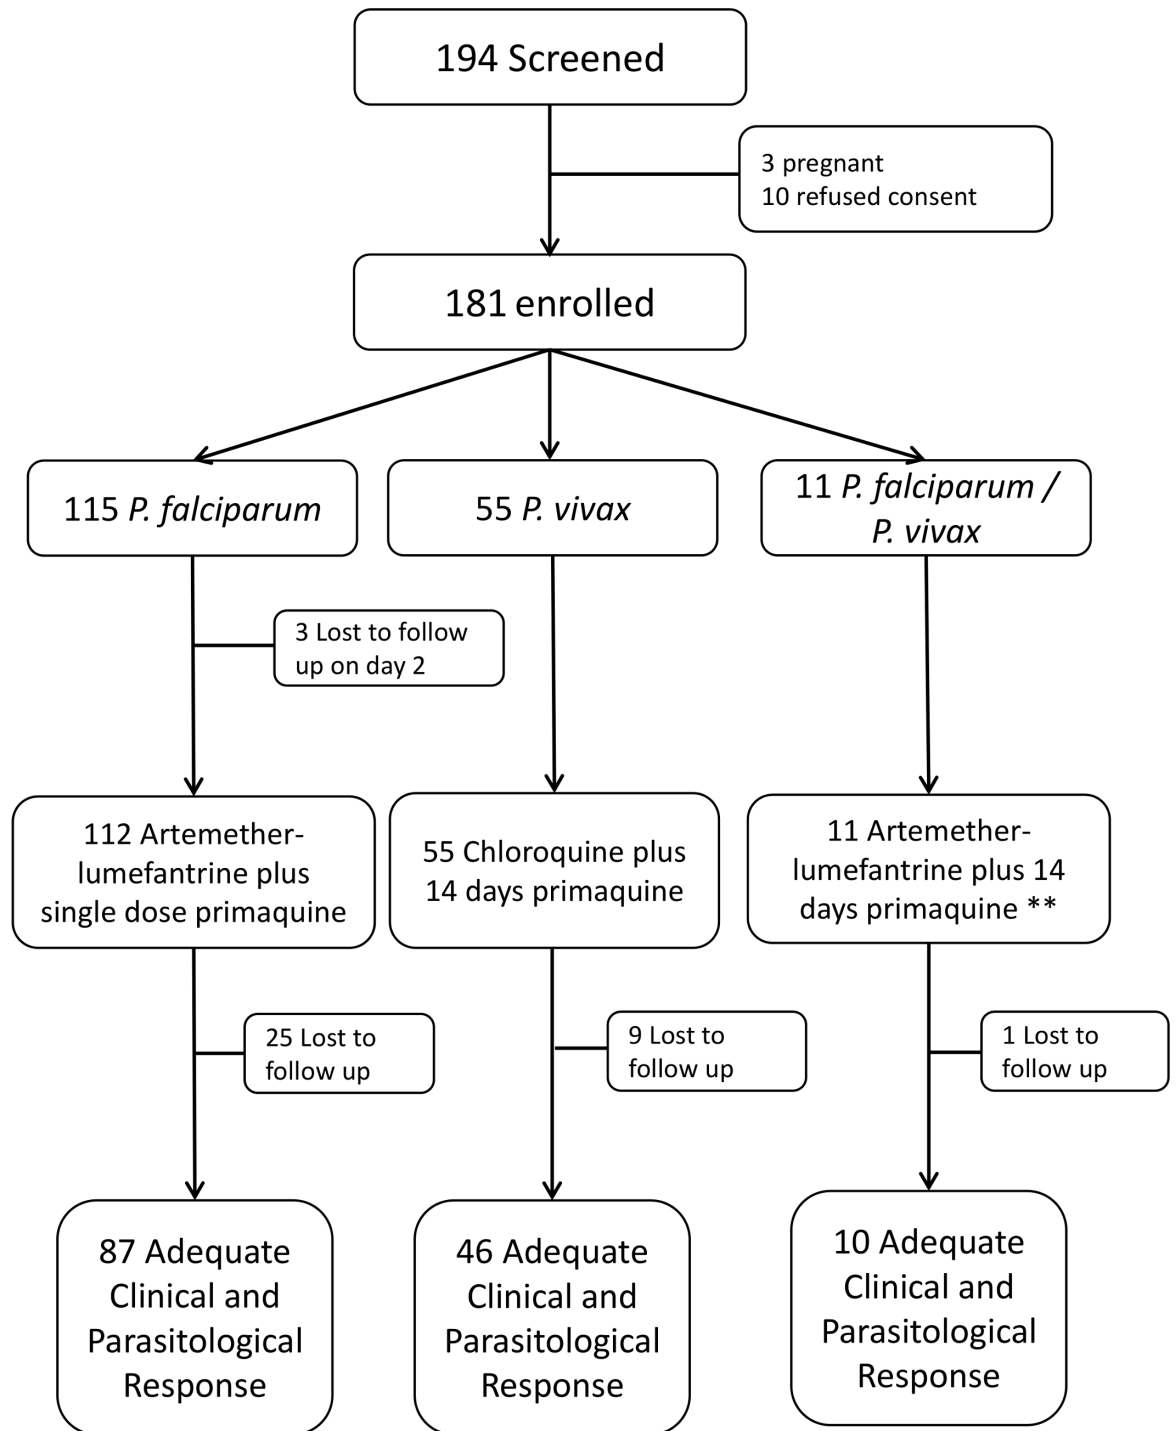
194 Screened

3 pregnant
10 refused consent

181 enrolled

115 P. falciparum

55 P. vivax

11 P. falciparum / P. vivax

3 Lost to follow up on day 2

112 Artemether-lumefantrine plus single dose primaquine

55 Chloroquine plus 14 days primaquine

11 Artemether-lumefantrine plus 14 days primaquine **

25 Lost to follow up

9 Lost to follow up

1 Lost to follow up

87 Adequate Clinical and Parasitological Response

46 Adequate Clinical and Parasitological Response

10 Adequate Clinical and Parasitological Response